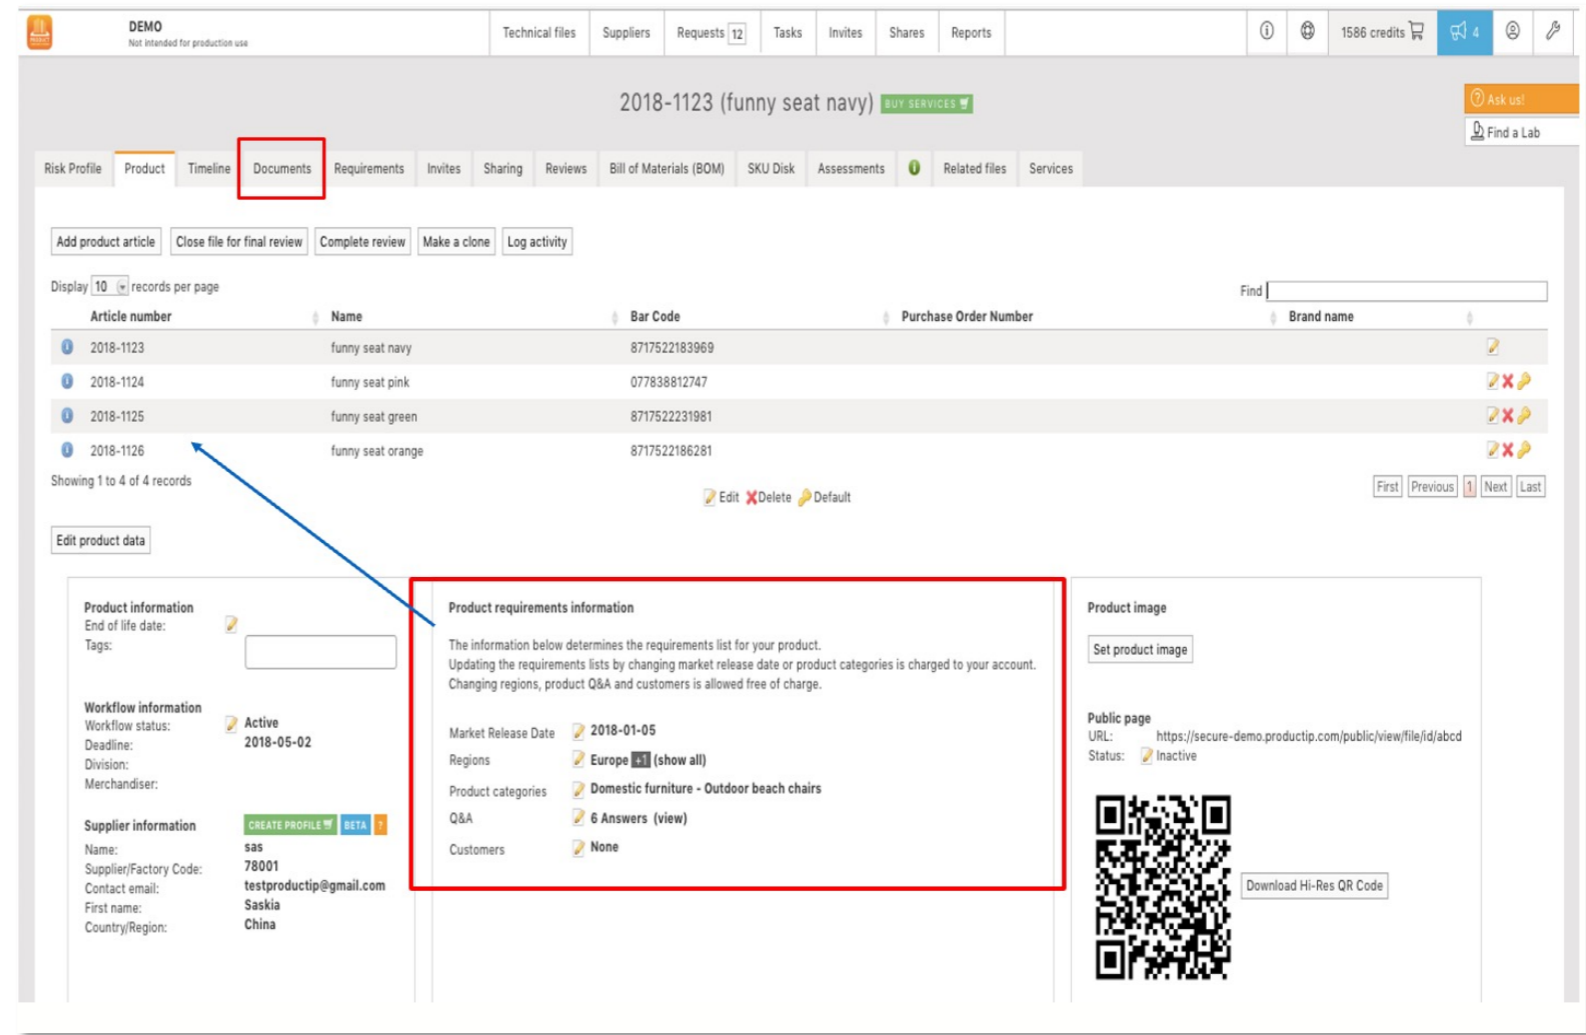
DEMO
Not intended for production use

Technical files | Suppliers | Requests 12 | Tasks | Invites | Shares | Reports

1586 credits | 4

2018-1123 (funny seat navy) BUY SERVICES

Ask us!
Find a Lab

Risk Profile | Product | Timeline | Documents | Requirements | Invites | Sharing | Reviews | Bill of Materials (BOM) | SKU Disk | Assessments | Related files | Services

Add product article | Close file for final review | Complete review | Make a clone | Log activity

Display 10 records per page

Find

| | Article number | Name | Bar Code | Purchase Order Number | Brand name | |
|---|---|---|---|---|---|---|
| | 2018-1123 | funny seat navy | 8717522183969 | | | |
| | 2018-1124 | funny seat pink | 077838812747 | | | |
| | 2018-1125 | funny seat green | 8717522231981 | | | |
| | 2018-1126 | funny seat orange | 8717522186281 | | | |

Showing 1 to 4 of 4 records

Edit | Delete | Default

First | Previous | 1 | Next | Last

Edit product data

Product information
End of life date:
Tags:

Workflow information
Workflow status: Active
Deadline: 2018-05-02
Division:
Merchandiser:

Supplier information CREATE PROFILE BETA ?
Name: sas
Supplier/Factory Code: 78001
Contact email: testproductip@gmail.com
First name: Saskia
Country/Region: China

Product requirements information

The information below determines the requirements list for your product.
Updating the requirements lists by changing market release date or product categories is charged to your account.
Changing regions, product Q&A and customers is allowed free of charge.

Market Release Date 2018-01-05
Regions Europe +1 (show all)
Product categories Domestic furniture - Outdoor beach chairs
Q&A 6 Answers (view)
Customers None

Product image

Set product image

Public page
URL: https://secure-demo.productip.com/public/view/file/id/abcd
Status: Inactive

Download Hi-Res QR Code